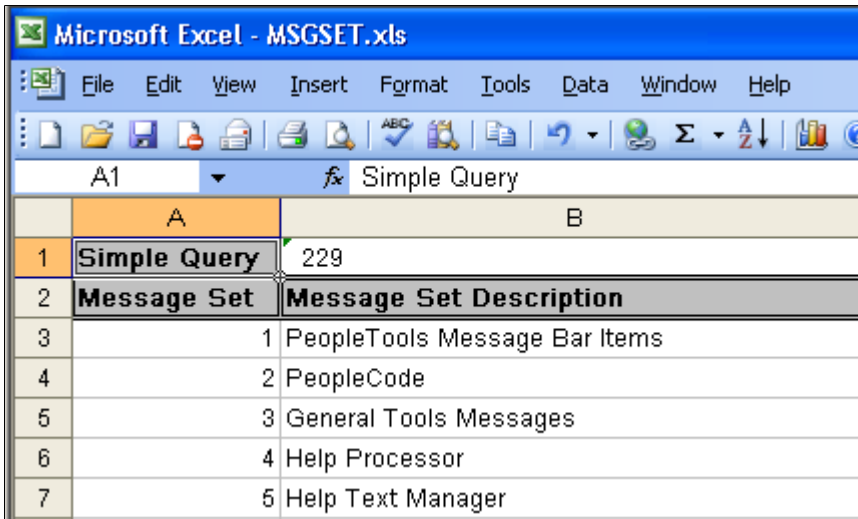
Microsoft Excel - MSGSET.xls

File Edit View Insert Format Tools Data Window Help

A1 fx Simple Query

| | A | B |
|---|---|---|
| 1 | Simple Query | 229 |
| 2 | Message Set | Message Set Description |
| 3 | 1 | PeopleTools Message Bar Items |
| 4 | 2 | PeopleCode |
| 5 | 3 | General Tools Messages |
| 6 | 4 | Help Processor |
| 7 | 5 | Help Text Manager |